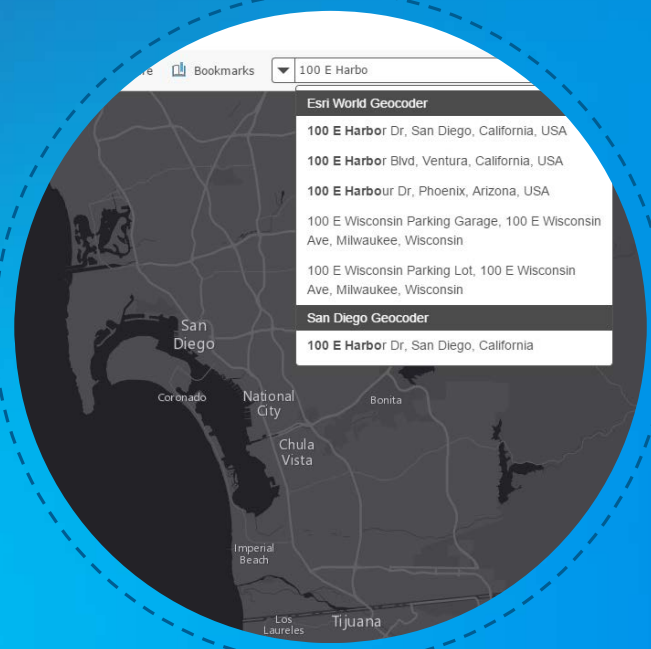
re Bookmarks 100 E Harbo

Esri World Geocoder

100 E Harbor Dr, San Diego, California, USA

100 E Harbor Blvd, Ventura, California, USA

100 E Harbour Dr, Phoenix, Arizona, USA

100 E Wisconsin Parking Garage, 100 E Wisconsin Ave, Milwaukee, Wisconsin

100 E Wisconsin Parking Lot, 100 E Wisconsin Ave, Milwaukee, Wisconsin

San Diego Geocoder

100 E Harbor Dr, San Diego, California

San Diego

Coronado

National City

Bonita

Chula Vista

Imperial Beach

Los Laureles

Tijuana